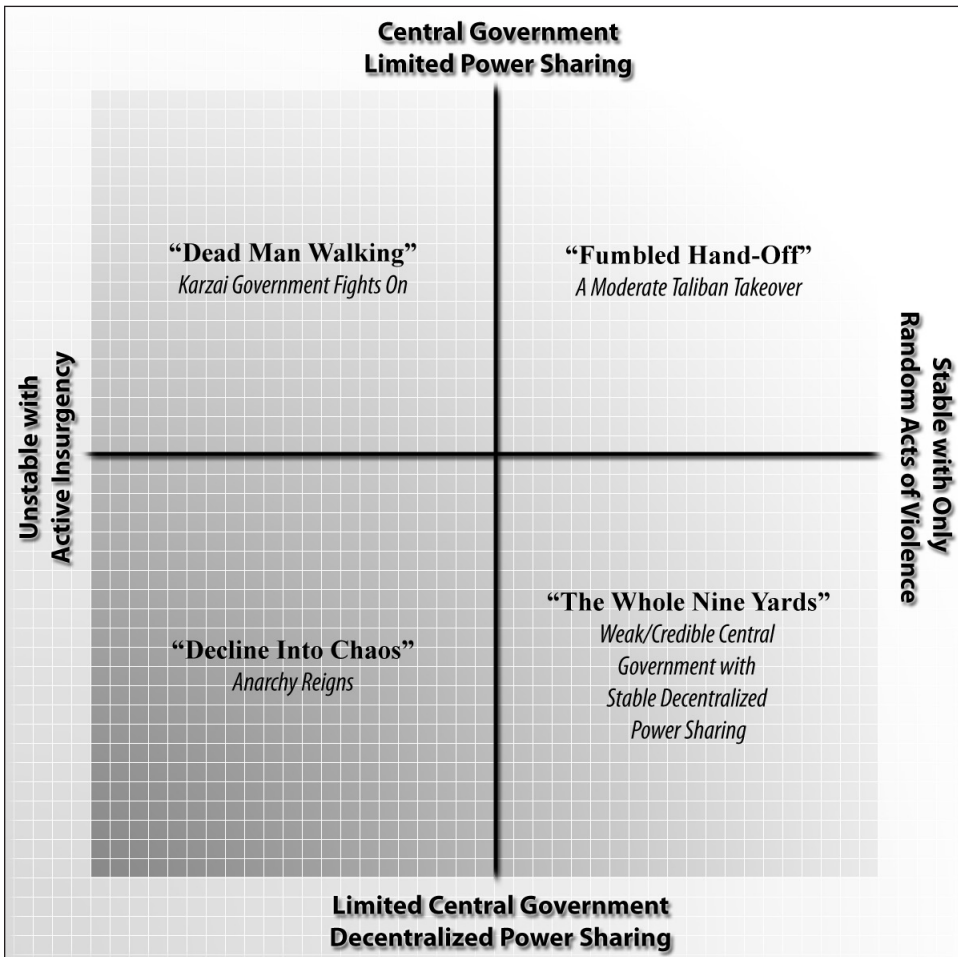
Central Government
Limited Power Sharing

"Dead Man Walking"
Karzai Government Fights On

"Fumbled Hand-Off"
A Moderate Taliban Takeover

Unstable with
Active Insurgency

Stable with Only
Random Acts of Violence

"Decline Into Chaos"
Anarchy Reigns

"The Whole Nine Yards"
Weak/Credible Central Government with Stable Decentralized Power Sharing

Limited Central Government
Decentralized Power Sharing